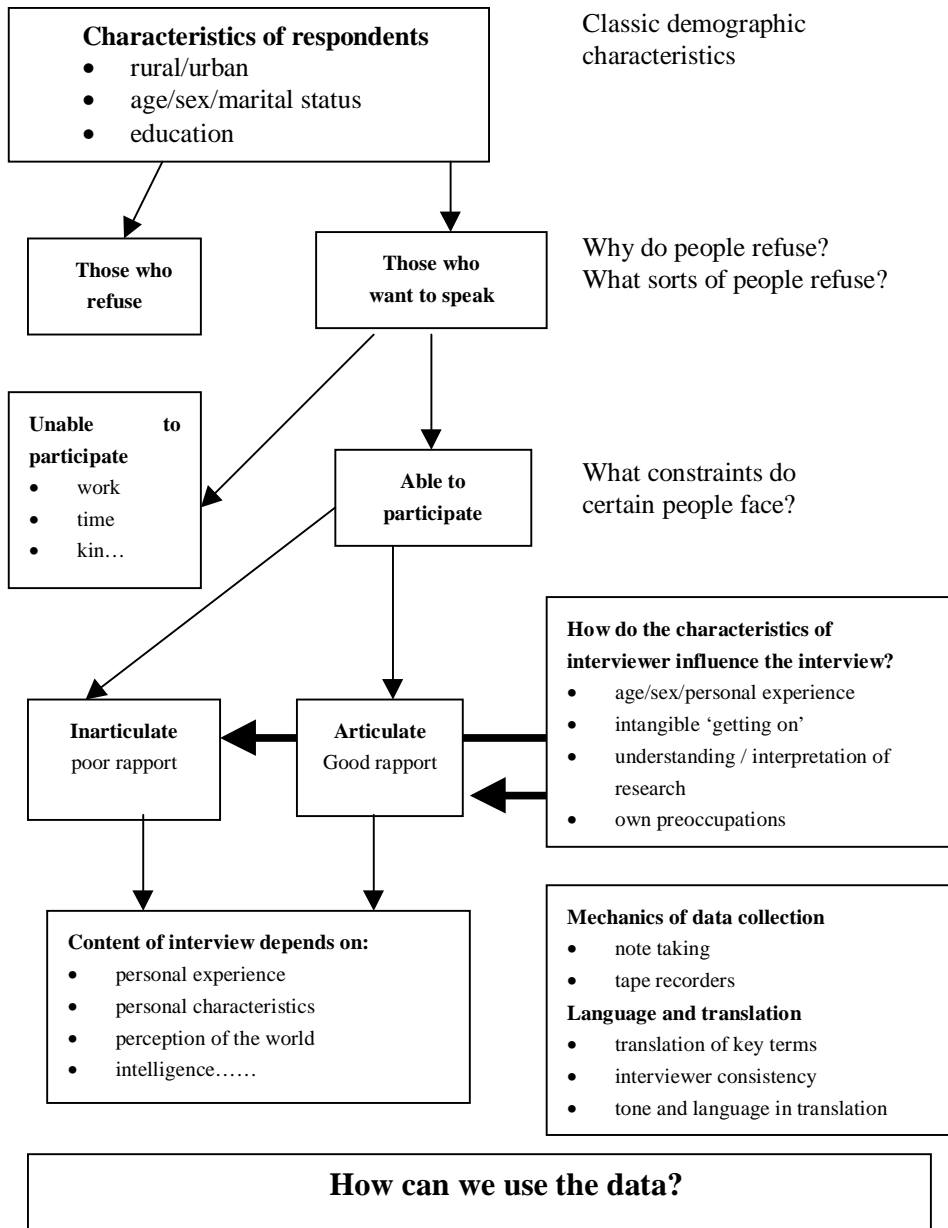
**Characteristics of respondents**
- rural/urban
- age/sex/marital status
- education

Classic demographic characteristics

**Those who refuse**

**Those who want to speak**

Why do people refuse?
What sorts of people refuse?

**Unable to participate**
- work
- time
- kin…

**Able to participate**

What constraints do certain people face?

**How do the characteristics of interviewer influence the interview?**
- age/sex/personal experience
- intangible 'getting on'
- understanding / interpretation of research
- own preoccupations

**Inarticulate**
poor rapport

**Articulate**
Good rapport

**Content of interview depends on:**
- personal experience
- personal characteristics
- perception of the world
- intelligence……

**Mechanics of data collection**
- note taking
- tape recorders

**Language and translation**
- translation of key terms
- interviewer consistency
- tone and language in translation

**How can we use the data?**